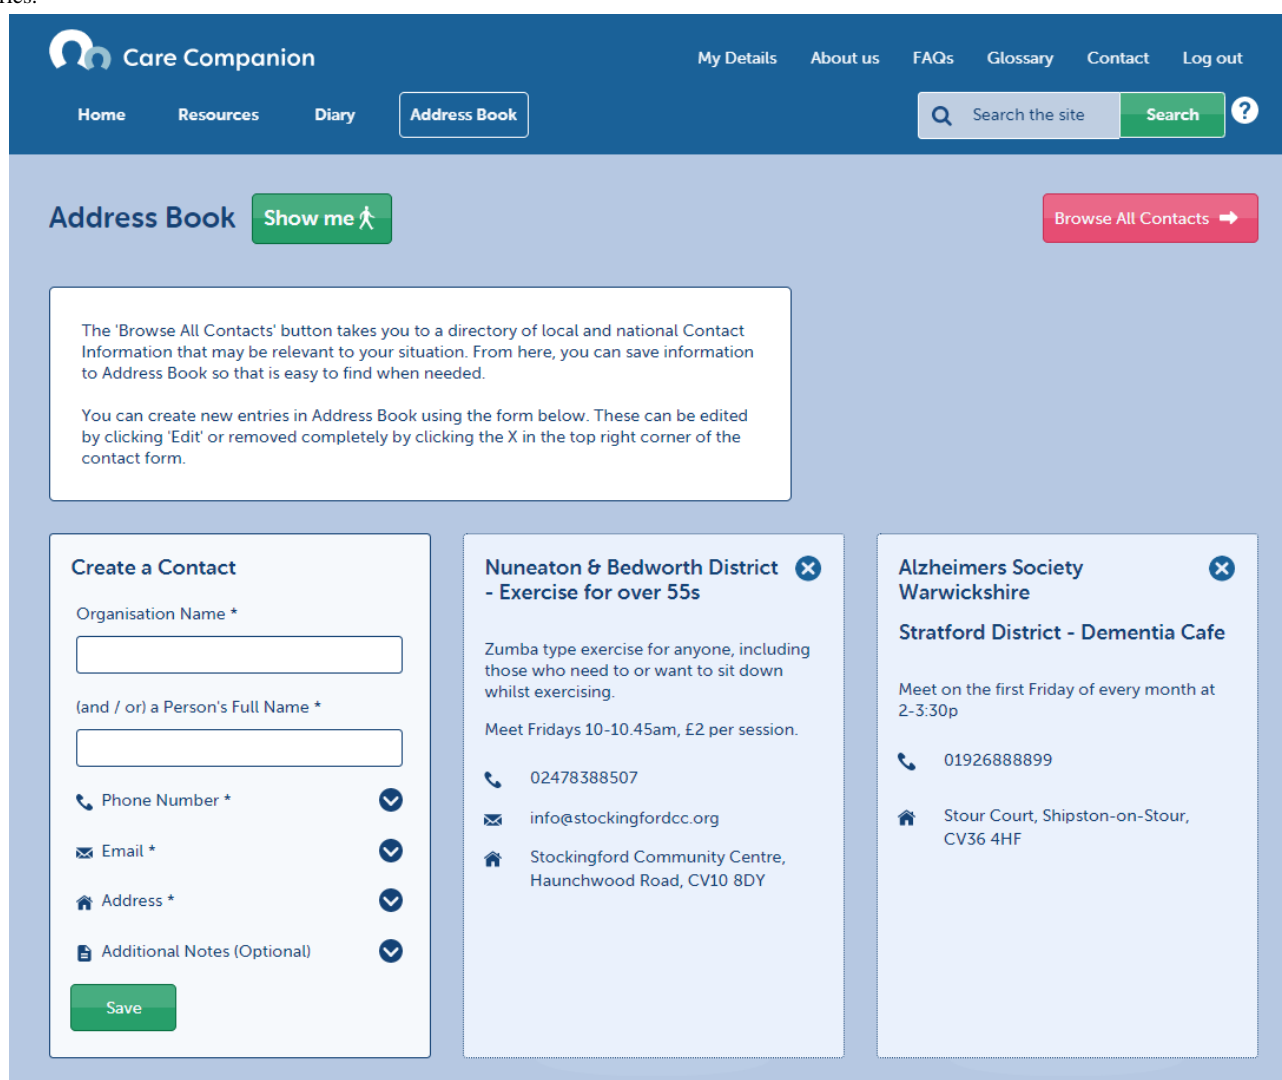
Care Companion

My Details About us FAQs Glossary Contact Log out

Home Resources Diary Address Book

Search the site Search ?

Address Book Show me

Browse All Contacts

The 'Browse All Contacts' button takes you to a directory of local and national Contact Information that may be relevant to your situation. From here, you can save information to Address Book so that is easy to find when needed.

You can create new entries in Address Book using the form below. These can be edited by clicking 'Edit' or removed completely by clicking the X in the top right corner of the contact form.

Create a Contact

Organisation Name *

(and / or) a Person's Full Name *

Phone Number *

Email *

Address *

Additional Notes (Optional)

Save

Nuneaton & Bedworth District - Exercise for over 55s

Zumba type exercise for anyone, including those who need to or want to sit down whilst exercising.

Meet Fridays 10-10.45am, £2 per session.

02478388507

info@stockingfordcc.org

Stockingford Community Centre, Haunchwood Road, CV10 8DY

Alzheimers Society Warwickshire

Stratford District - Dementia Cafe

Meet on the first Friday of every month at 2-3:30p

01926888899

Stour Court, Shipston-on-Stour, CV36 4HF